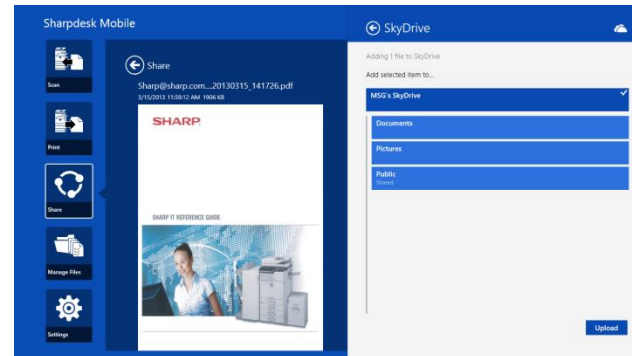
Sharpdesk Mobile

Scan

Print

Share

Manage Files

Settings

Share

Sharp@sharp.com....20130315_141726.pdf
3/15/2013 11:59:12 AM 1906 KB

SHARP

SHARP IT REFERENCE GUIDE

SkyDrive

Adding 1 file to SkyDrive

Add selected item to...

MSG's SkyDrive

Documents

Pictures

Public
Shared

Upload